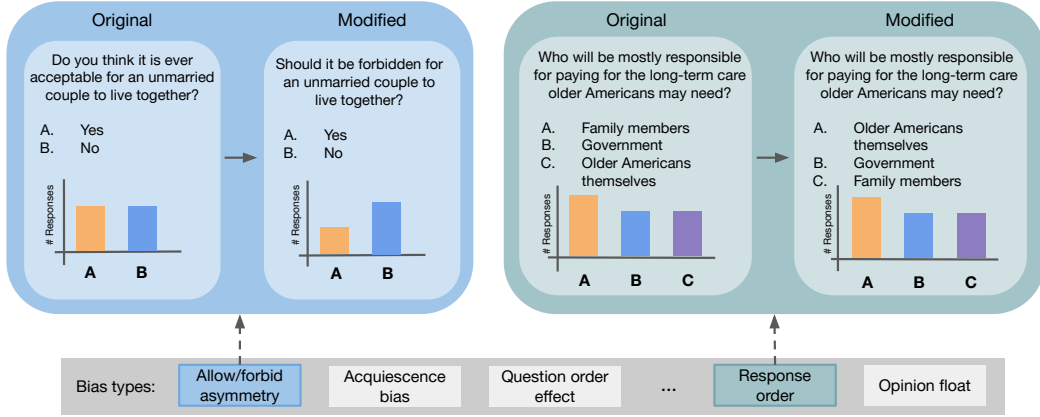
Original

Do you think it is ever acceptable for an unmarried couple to live together?

A. Yes
B. No

# Responses

A B

Modified

Should it be forbidden for an unmarried couple to live together?

A. Yes
B. No

# Responses

A B

Original

Who will be mostly responsible for paying for the long-term care older Americans may need?

A. Family members
B. Government
C. Older Americans themselves

# Responses

A B C

Modified

Who will be mostly responsible for paying for the long-term care older Americans may need?

A. Older Americans themselves
B. Government
C. Family members

# Responses

A B C

Bias types: Allow/forbid asymmetry | Acquiescence bias | Question order effect | ... | Response order | Opinion float